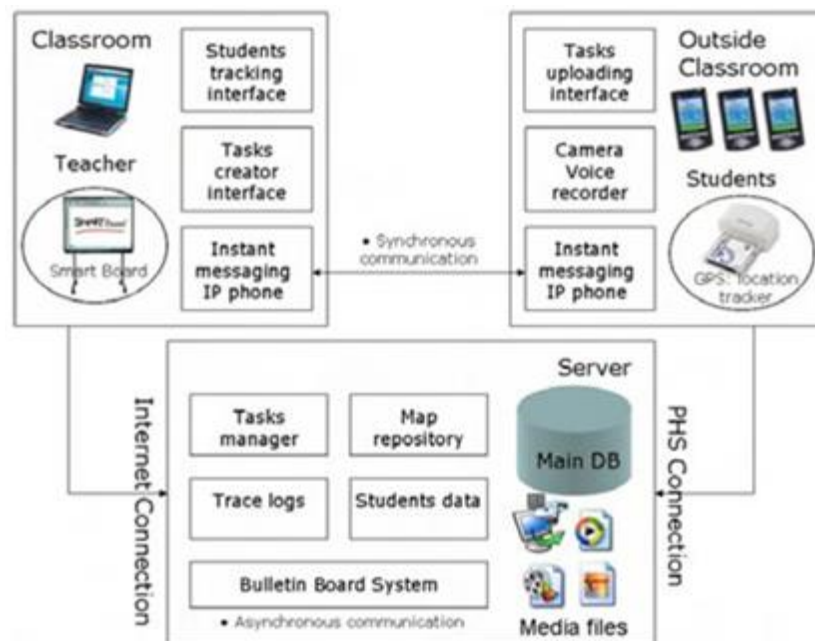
Classroom

Teacher

Smart Board

Students tracking interface

Tasks creator interface

Instant messaging IP phone

• Synchronous communication

Tasks uploading interface

Camera Voice recorder

Instant messaging IP phone

Outside Classroom

Students

GPS: location tracker

Internet Connection

Server

Tasks manager

Map repository

Main DB

Trace logs

Students data

Bulletin Board System

• Asynchronous communication

Media files

PHS Connection